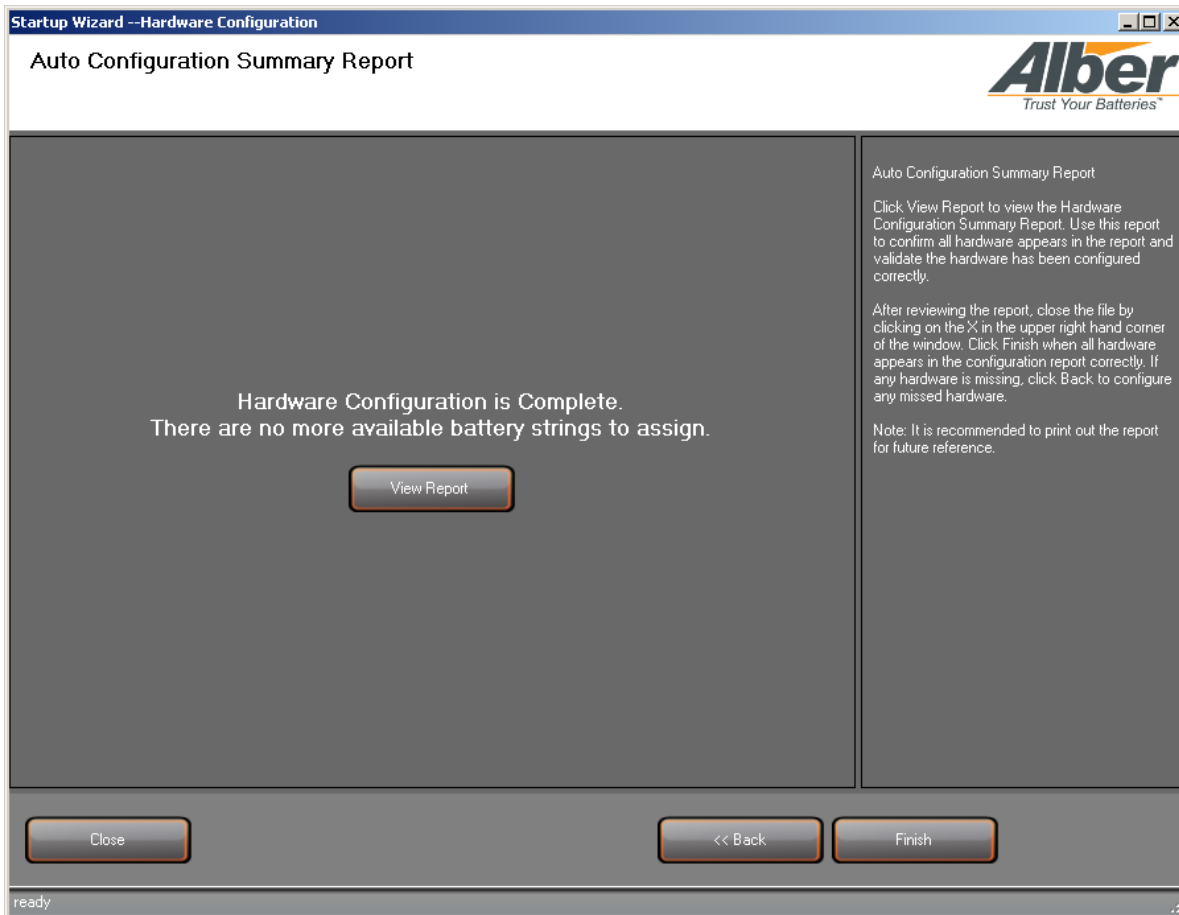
Startup Wizard --Hardware Configuration

Auto Configuration Summary Report

Alber
Trust Your Batteries™

Hardware Configuration is Complete.
There are no more available battery strings to assign.

View Report

Auto Configuration Summary Report

Click View Report to view the Hardware Configuration Summary Report. Use this report to confirm all hardware appears in the report and validate the hardware has been configured correctly.

After reviewing the report, close the file by clicking on the X in the upper right hand corner of the window. Click Finish when all hardware appears in the configuration report correctly. If any hardware is missing, click Back to configure any missed hardware.

Note: It is recommended to print out the report for future reference.

Close

<< Back

Finish

ready